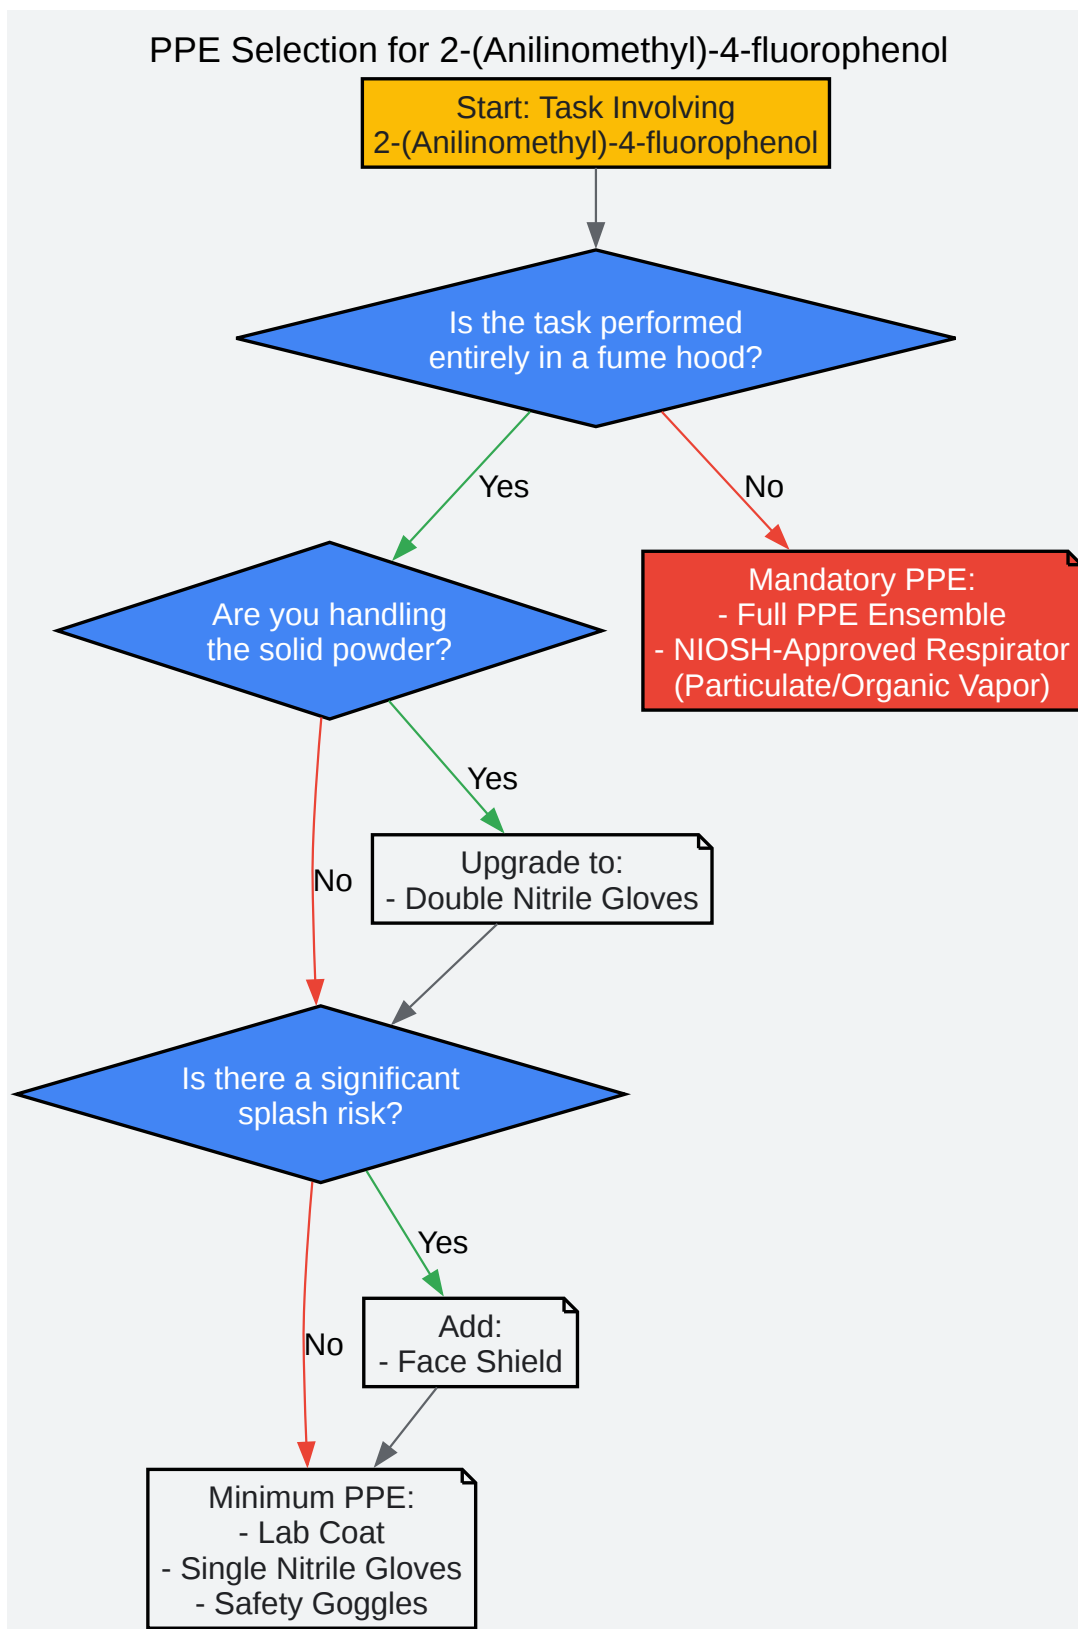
PPE Selection for 2-(Anilinomethyl)-4-fluorophenol

Start: Task Involving 2-(Anilinomethyl)-4-fluorophenol

Is the task performed entirely in a fume hood?

Yes

No

Mandatory PPE:
- Full PPE Ensemble
- NIOSH-Approved Respirator (Particulate/Organic Vapor)

Are you handling the solid powder?

Yes

No

Upgrade to:
- Double Nitrile Gloves

Is there a significant splash risk?

Yes

No

Add:
- Face Shield

Minimum PPE:
- Lab Coat
- Single Nitrile Gloves
- Safety Goggles